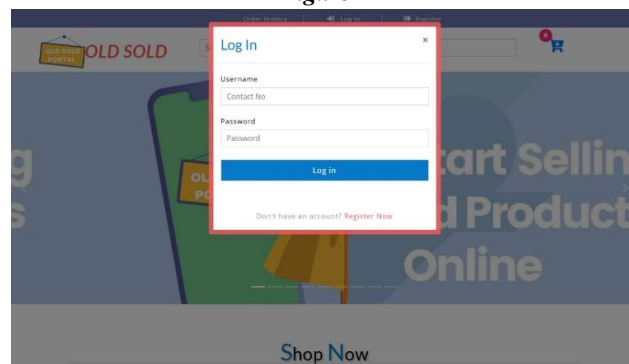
Order History | Log In | Register

OLD SOLD PORTAL OLD SOLD

0

Log In ×

Username
Contact No

Password
Password

Log in

Don't have an account? Register Now

OLD PO

g s

tart Sellin d Product Online

Shop Now